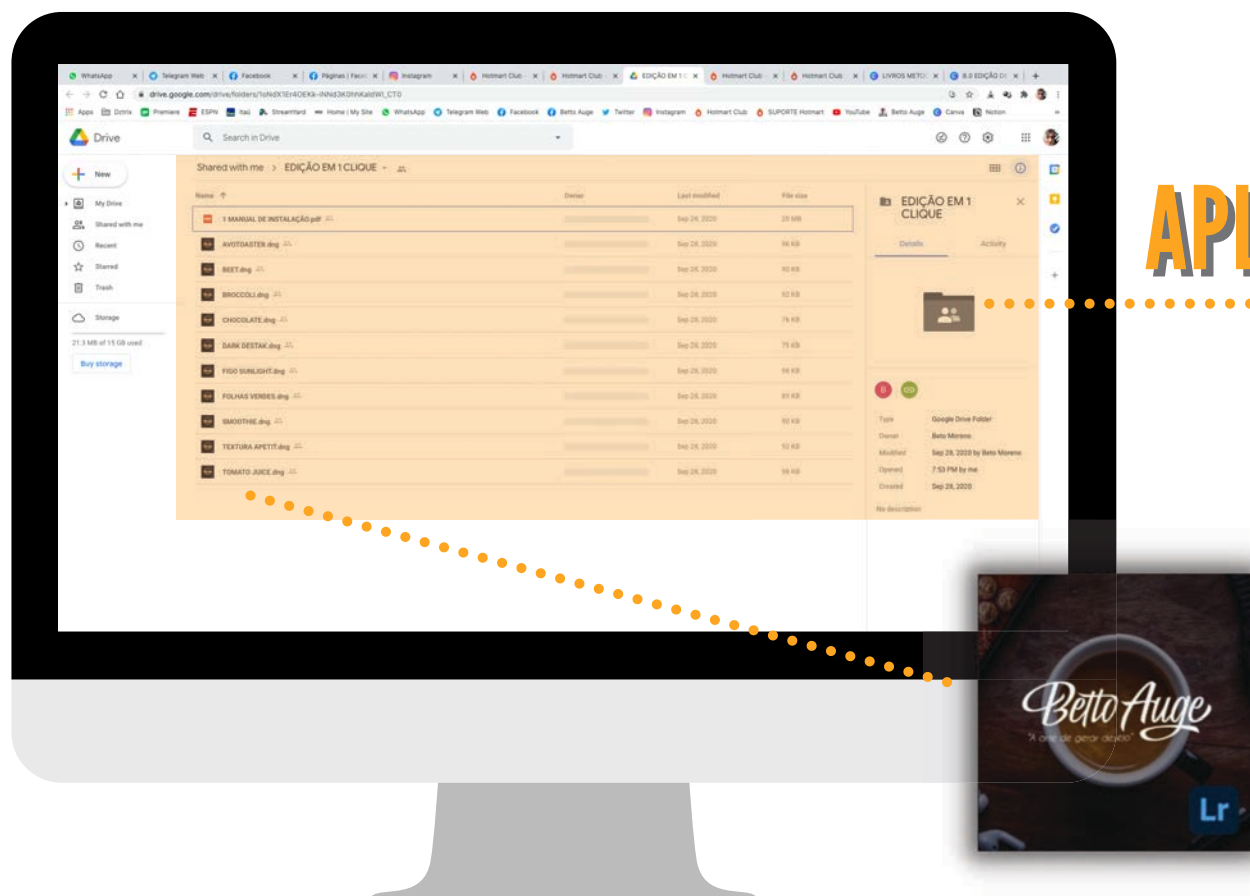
WhatsApp | Telegram Web | Facebook | Páginas | Faceb | Instagram | Hotmart Club | Hotmart Club | EDIÇÃO EM 1 C | Hotmart Club | Hotmart Club | LIVROS METO | 8.0 EDIÇÃO D

drive.google.com/drive/folders/1oNdX1Er4OEKk-INNd3K0hhKaldWI_CT0

Apps Dztrix Premiere ESPN Itaú Streamyard Home | My Site WhatsApp Telegram Web Facebook Betto Auge Twitter Instagram Hotmart Club SUPORTE Hotmart YouTube Betto Auge Canva Notion

Drive

Search in Drive

New

My Drive

Shared with me

Recent

Starred

Trash

Storage

21.3 MB of 15 GB used

Buy storage

Shared with me > EDIÇÃO EM 1 CLIQUE

| Name | Owner | Last modified | File size |
|---|---|---|---|
| 1 MANUAL DE INSTALAÇÃO.pdf | | Sep 28, 2020 | 20 MB |
| AVOTOASTER.dng | | Sep 28, 2020 | 96 KB |
| BEET.dng | | Sep 28, 2020 | 90 KB |
| BROCCOLI.dng | | Sep 28, 2020 | 92 KB |
| CHOCOLATE.dng | | Sep 28, 2020 | 76 KB |
| DARK DESTAK.dng | | Sep 28, 2020 | 75 KB |
| FIGO SUNLIGHT.dng | | Sep 28, 2020 | 88 KB |
| FOLHAS VERDES.dng | | Sep 28, 2020 | 85 KB |
| SMOOTHIE.dng | | Sep 28, 2020 | 90 KB |
| TEXTURA APETIT.dng | | Sep 28, 2020 | 92 KB |
| TOMATO JUICE.dng | | Sep 28, 2020 | 98 KB |

EDIÇÃO EM 1 CLIQUE

Details Activity

Type Google Drive Folder
Owner Beto Moreno
Modified Sep 28, 2020 by Beto Moreno
Opened 7:53 PM by me
Created Sep 28, 2020

No description

APL

Betto Auge
"A arte de gerar desejo"

Lr